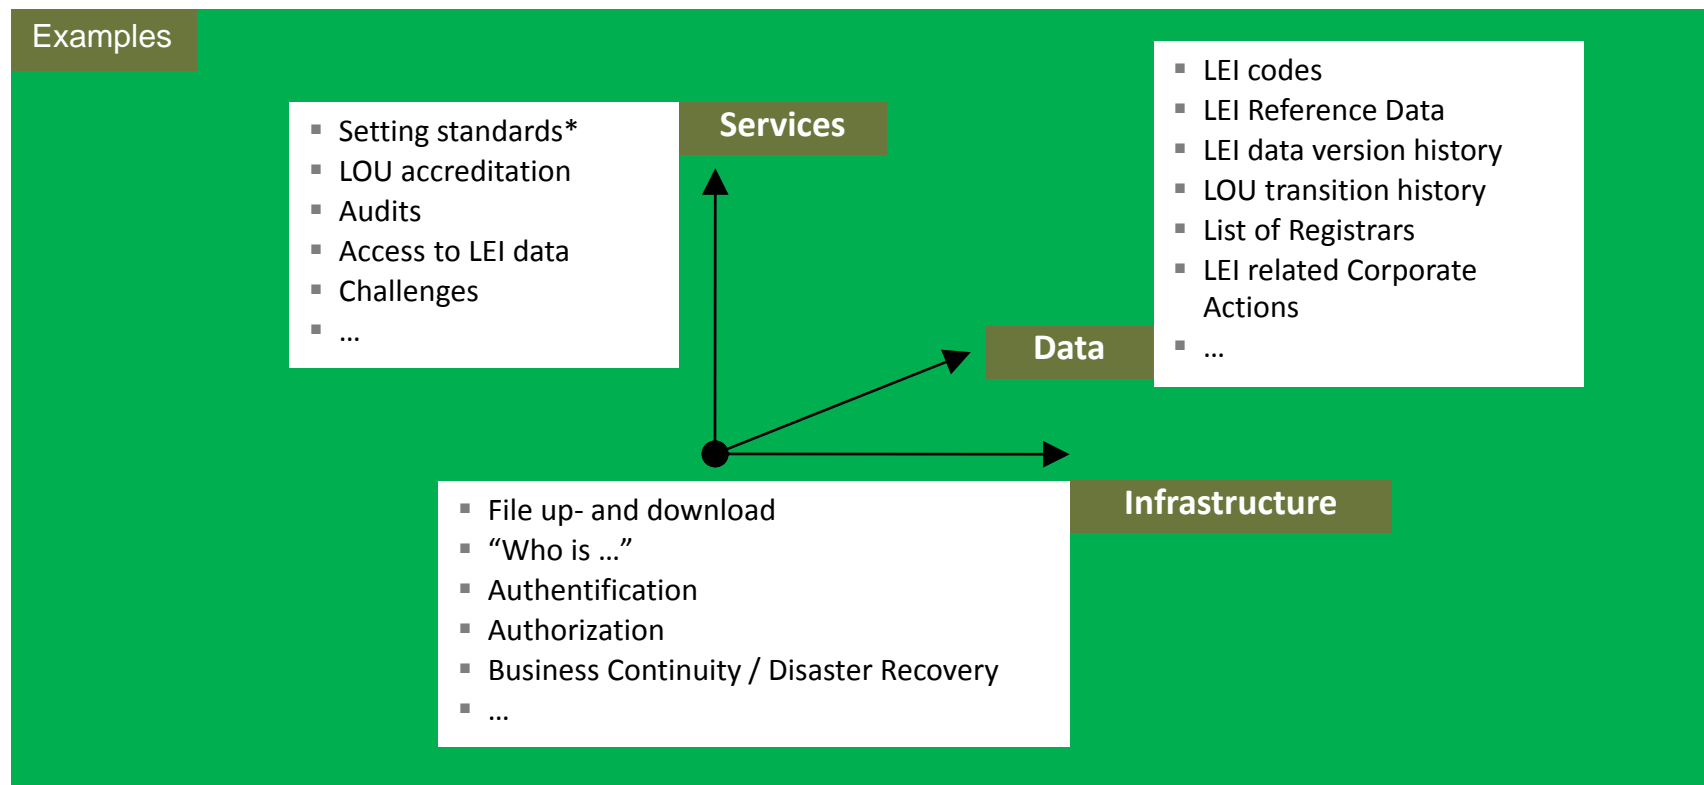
Examples

Services

- Setting standards*
- LOU accreditation
- Audits
- Access to LEI data
- Challenges
- …

Data

- LEI codes
- LEI Reference Data
- LEI data version history
- LOU transition history
- List of Registrars
- LEI related Corporate Actions
- …

Infrastructure

- File up- and download
- “Who is …”
- Authentification
- Authorization
- Business Continuity / Disaster Recovery
- …